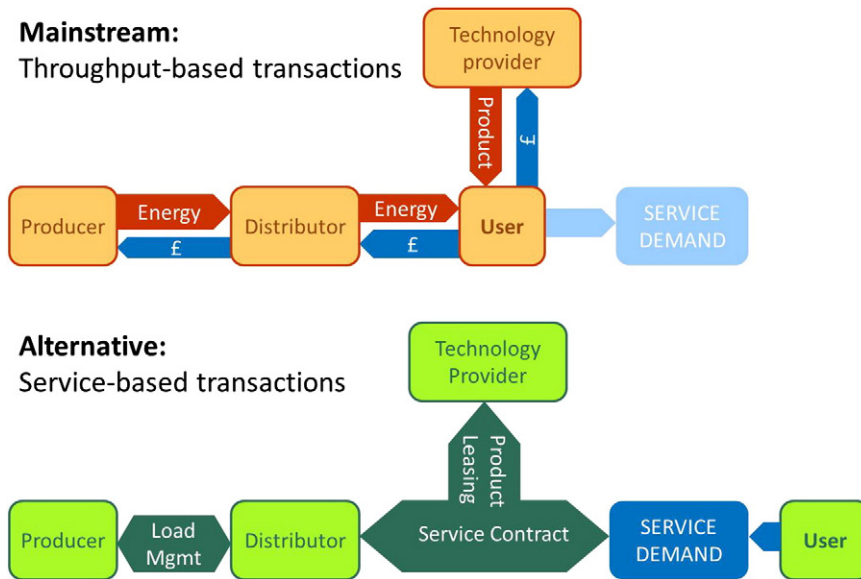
**Mainstream:**
Throughput-based transactions

Technology provider

Product

£

Producer

Energy

£

Distributor

Energy

£

User

SERVICE DEMAND

**Alternative:**
Service-based transactions

Technology Provider

Product Leasing

Producer

Load Mgmt

Distributor

Service Contract

SERVICE DEMAND

User